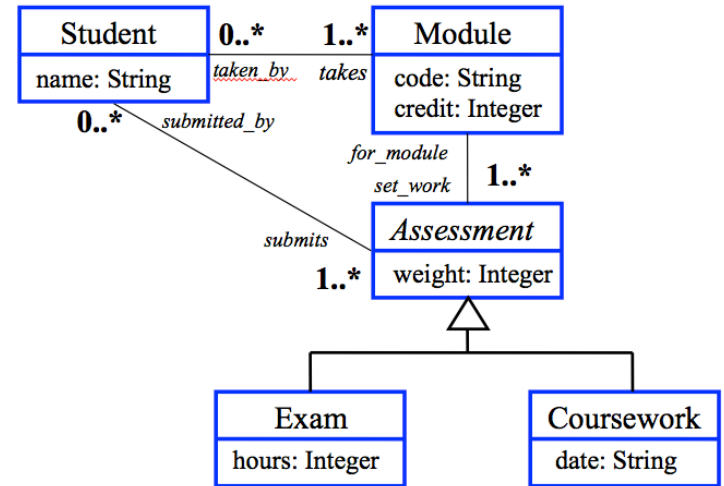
Student

name: String

0..*

1..*

taken_by

takes

Module

code: String
credit: Integer

0..*

submitted_by

for_module

set_work

1..*

submits

Assessment

1..*

weight: Integer

Exam

hours: Integer

Coursework

date: String